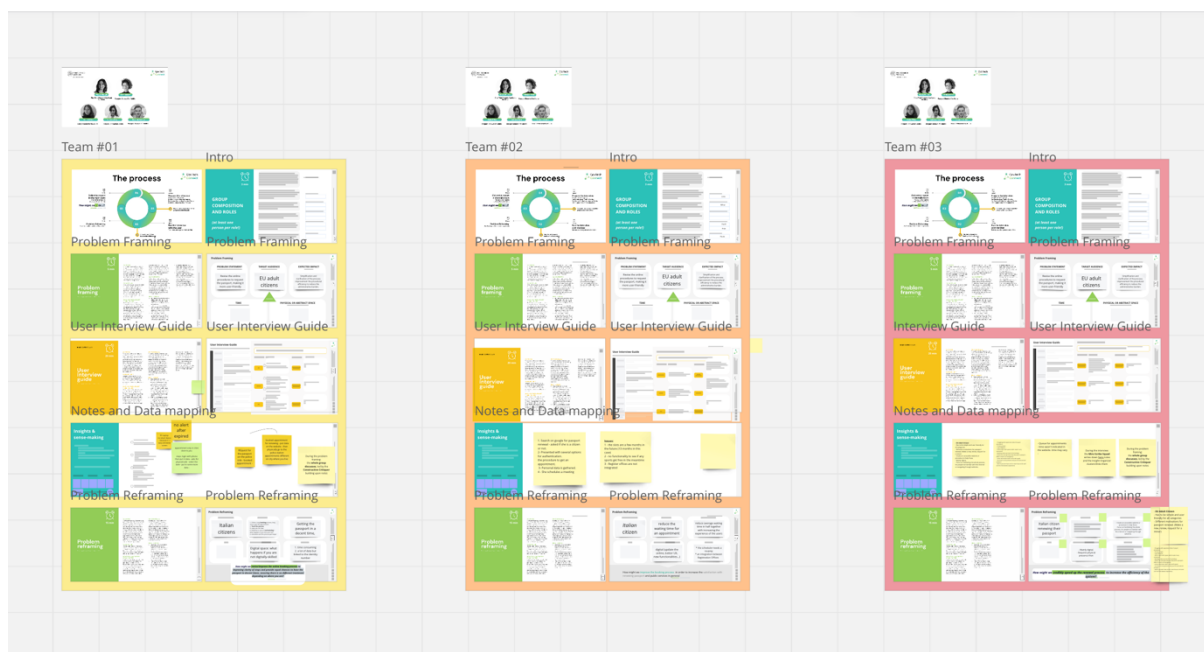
Team #01

Intro

The process

GROUP COMPOSITION AND ROLES

Problem Framing

Problem Framing

Problem framing

EU adult citizens

User Interview Guide

User Interview Guide

User interview guide

Notes and Data mapping

Insights & sense-making

Problem Reframing

Problem Reframing

Problem reframing

Italian citizens

Team #02

Intro

The process

GROUP COMPOSITION AND ROLES

Problem Framing

Problem Framing

Problem framing

EU adult citizens

User Interview Guide

User Interview Guide

User interview guide

Notes and Data mapping

Insights & sense-making

Problem Reframing

Problem Reframing

Problem reframing

Italian citizen

Team #03

Intro

The process

GROUP COMPOSITION AND ROLES

Problem Framing

Problem Framing

Problem framing

EU adult citizens

Interview Guide

User Interview Guide

User interview guide

Notes and Data mapping

Insights & sense-making

Problem Reframing

Problem Reframing

Problem reframing

Italian citizen renewing their passport